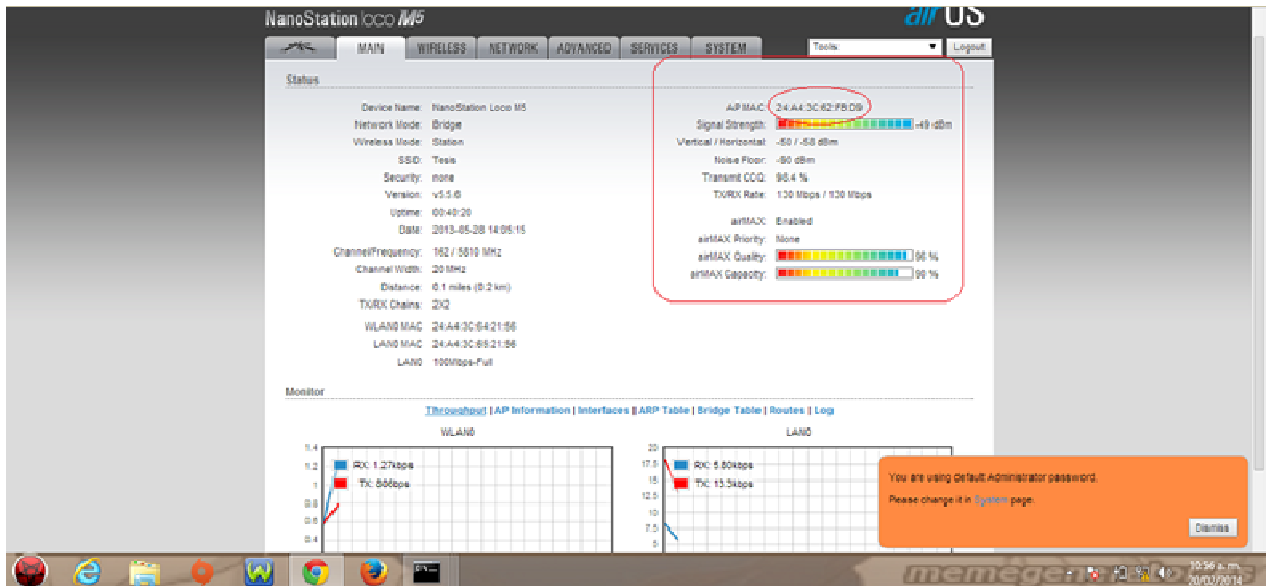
NanoStation loco M5

airOS

MAIN | WIRELESS | NETWORK | ADVANCED | SERVICES | SYSTEM

Tools: | Logout

Status

Device Name: NanoStation Loco M5
Network Mode: Bridge
Wireless Mode: Station
SSID: Tesla
Security: none
Version: v5.5.6
Uptime: 00:40:20
Date: 2013-05-28 18:05:15
Channel/Frequency: 162 / 5810 MHz
Channel Width: 20 MHz
Distance: 0.1 miles (0.2 km)
TX/RX Chains: 2X2
WLAN0 MAC: 24:A4:3C:64:21:56
LAN0 MAC: 24:A4:3C:65:21:56
LAN0: 100Mbps-Full

AP MAC: 24:A4:3C:62:FB:DB
Signal Strength: -49 dBm
Vertical / Horizontal: -50 / -58 dBm
Noise Floor: -90 dBm
Transmit CCQ: 98.4 %
TX/RX Rate: 130 Mbps / 130 Mbps

airMAX: Enabled
airMAX Priority: None
airMAX Quality: 96 %
airMAX Capacity: 99 %

Monitor

Throughput | AP Information | Interfaces | ARP Table | Bridge Table | Routes | Log

WLAN0

1.4
1.2
1
0.8
0.6
0.4

RX: 1.27kbps
TX: 866bps

LAN0

20
17.5
15
12.5
10
7.5
5

RX: 5.80kbps
TX: 13.5kbps

You are using default Administrator password.
Please change it in System page.

Dismiss

memegenerator

10:56 a. m.
20/02/2014